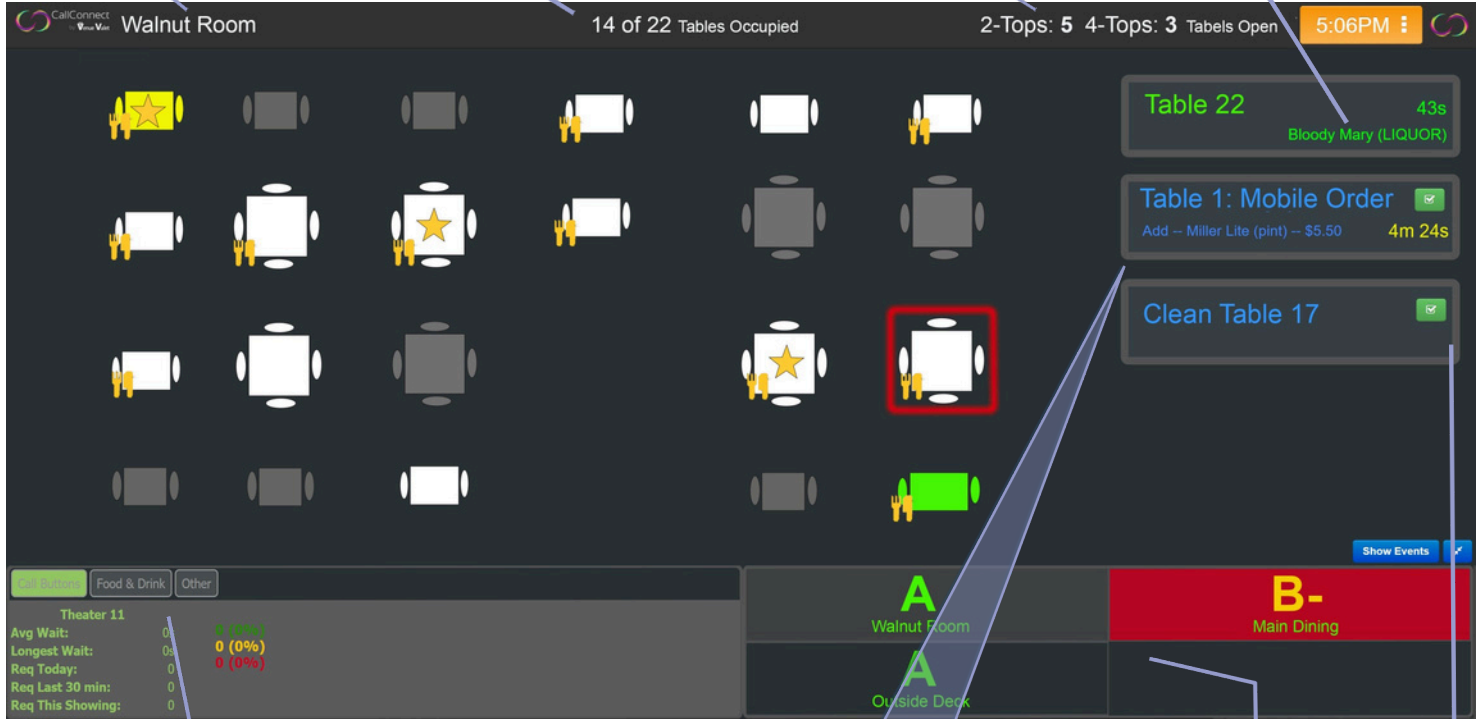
CallConnect VenueValet Walnut Room

14 of 22 Tables Occupied

2-Tops: 5 4-Tops: 3 Tabels Open

5:06PM

Table 22
43s
Bloody Mary (LIQUOR)

Table 1: Mobile Order
Add -- Miller Lite (pint) -- $5.50
4m 24s

Clean Table 17

Show Events

Call Buttons | Food & Drink | Other

Theater 11
Avg Wait: 0
Longest Wait: 0s
Req Today: 0
Req Last 30 min: 0
Req This Showing: 0

0 (0%)
0 (0%)
0 (0%)

A
Walnut Room

B-
Main Dining

A
Outside Deck